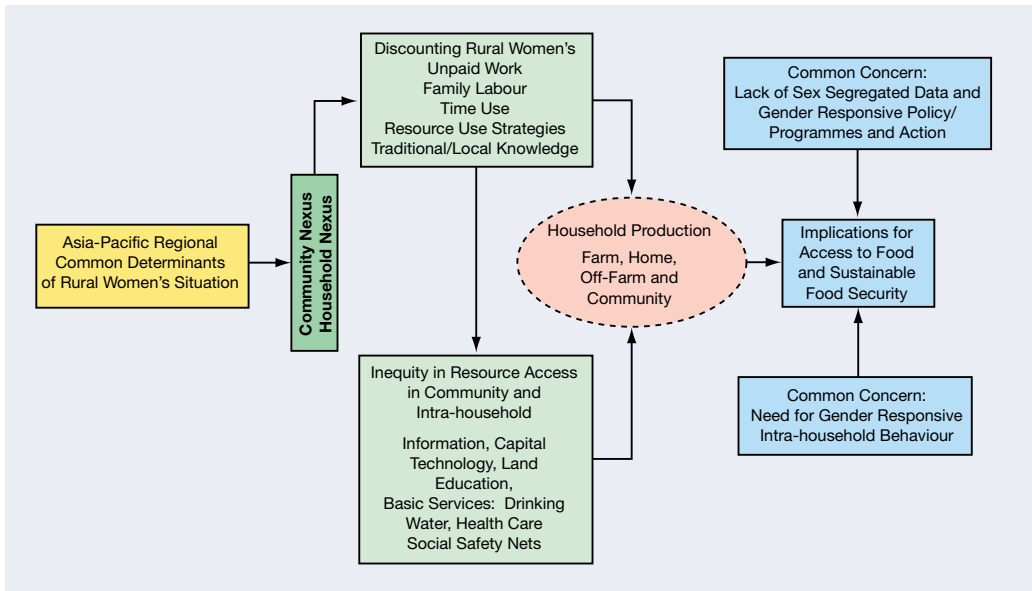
Asia-Pacific Regional Common Determinants of Rural Women's Situation

Community Nexus
Household Nexus

Discounting Rural Women's
Unpaid Work
Family Labour
Time Use
Resource Use Strategies
Traditional/Local Knowledge

Inequity in Resource Access in Community and Intra-household

Information, Capital
Technology, Land
Education,
Basic Services: Drinking Water, Health Care
Social Safety Nets

Household Production

Farm, Home, Off-Farm and Community

Common Concern:
Lack of Sex Segregated Data and Gender Responsive Policy/ Programmes and Action

Implications for Access to Food and Sustainable Food Security

Common Concern:
Need for Gender Responsive Intra-household Behaviour